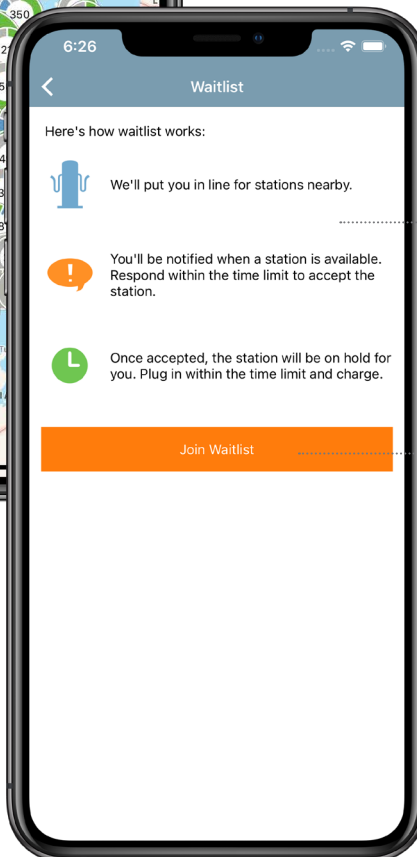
350

6:26

Waitlist

Here's how waitlist works:

We'll put you in line for stations nearby.

You'll be notified when a station is available. Respond within the time limit to accept the station.

Once accepted, the station will be on hold for you. Plug in within the time limit and charge.

Join Waitlist